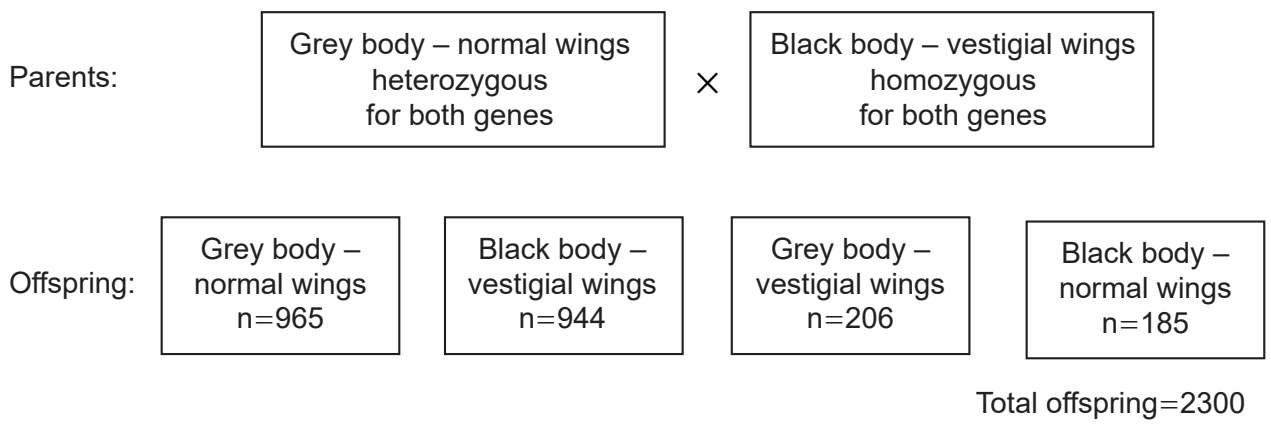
Parents:

Grey body – normal wings heterozygous for both genes

×

Black body – vestigial wings homozygous for both genes

Offspring:

Grey body – normal wings n=965

Black body – vestigial wings n=944

Grey body – vestigial wings n=206

Black body – normal wings n=185

Total offspring=2300